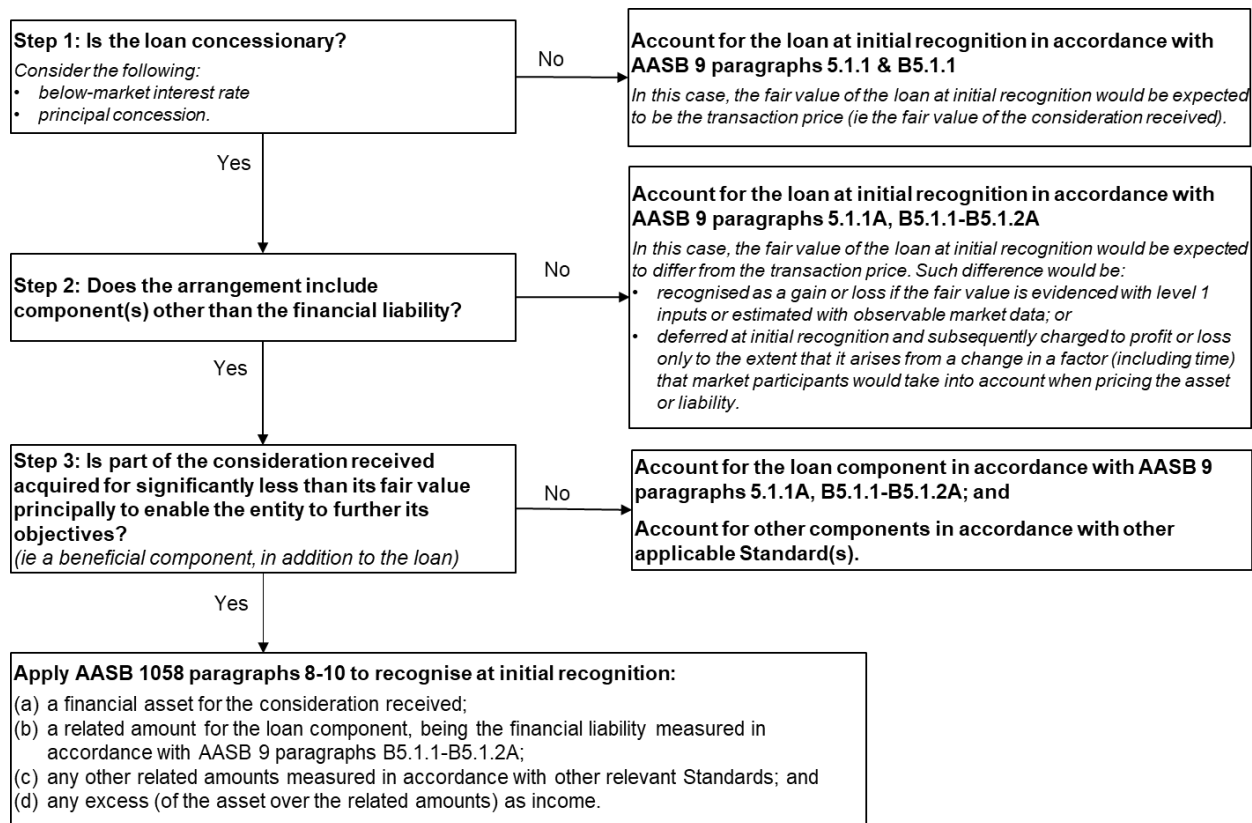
**Step 1: Is the loan concessionary?**
*Consider the following:*
- *below-market interest rate*
- *principal concession.*

No

**Account for the loan at initial recognition in accordance with AASB 9 paragraphs 5.1.1 & B5.1.1**
*In this case, the fair value of the loan at initial recognition would be expected to be the transaction price (ie the fair value of the consideration received).*

Yes

**Step 2: Does the arrangement include component(s) other than the financial liability?**

No

**Account for the loan at initial recognition in accordance with AASB 9 paragraphs 5.1.1A, B5.1.1-B5.1.2A**
*In this case, the fair value of the loan at initial recognition would be expected to differ from the transaction price. Such difference would be:*
- *recognised as a gain or loss if the fair value is evidenced with level 1 inputs or estimated with observable market data; or*
- *deferred at initial recognition and subsequently charged to profit or loss only to the extent that it arises from a change in a factor (including time) that market participants would take into account when pricing the asset or liability.*

Yes

**Step 3: Is part of the consideration received acquired for significantly less than its fair value principally to enable the entity to further its objectives?**
*(ie a beneficial component, in addition to the loan)*

No

**Account for the loan component in accordance with AASB 9 paragraphs 5.1.1A, B5.1.1-B5.1.2A; and**

**Account for other components in accordance with other applicable Standard(s).**

Yes

**Apply AASB 1058 paragraphs 8-10 to recognise at initial recognition:**
(a) a financial asset for the consideration received;
(b) a related amount for the loan component, being the financial liability measured in accordance with AASB 9 paragraphs B5.1.1-B5.1.2A;
(c) any other related amounts measured in accordance with other relevant Standards; and
(d) any excess (of the asset over the related amounts) as income.